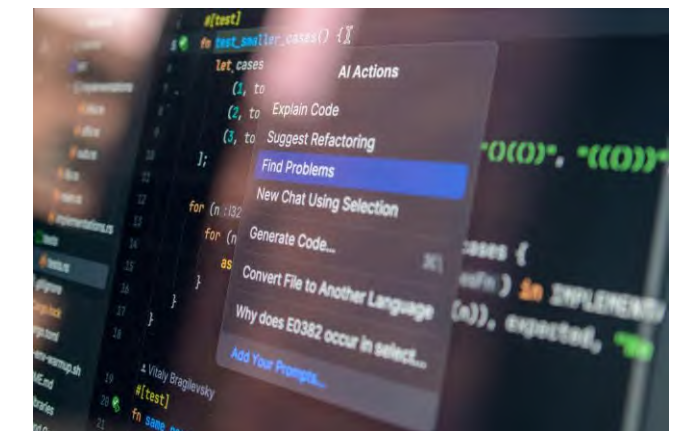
#[test]
fn test_smaller_cases() {
let cases
(1, to
(2, to
(3, to
];
for (n
for (n
as
}
}

AI Actions
Explain Code
Suggest Refactoring
Find Problems
New Chat Using Selection
Generate Code...
Convert File to Another Language
Why does E0382 occur in select...
Add Your Prompts...

"O(O)", "((O))"
cases {
in IMPLEMENT
(n)), expected,

Vitaly Bragilevsky
#[test]
fn